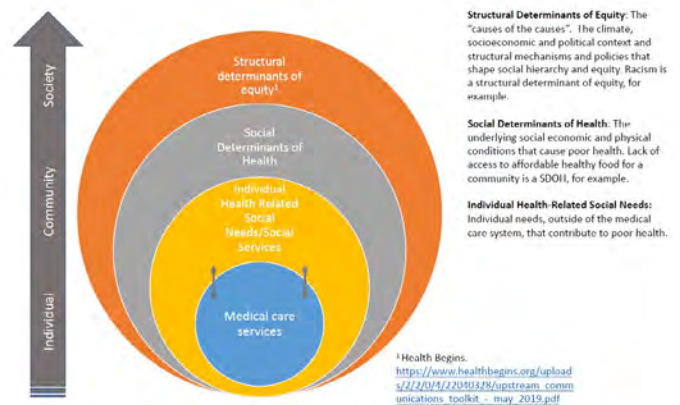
Society

Community

Individual

Structural determinants of equity$^1$

Social Determinants of Health

Individual Health Related Social Needs/Social Services

Medical care services

**Structural Determinants of Equity**: The "causes of the causes". The climate, socioeconomic and political context and structural mechanisms and policies that shape social hierarchy and equity. Racism is a structural determinant of equity, for example.

**Social Determinants of Health**: The underlying social economic and physical conditions that cause poor health. Lack of access to affordable healthy food for a community is a SDOH, for example.

**Individual Health-Related Social Needs:** Individual needs, outside of the medical care system, that contribute to poor health.

$^1$ Health Begins. https://www.healthbegins.org/uploads/2/2/0/4/22040378/upstream_communications_toolkit_-_may_2019.pdf